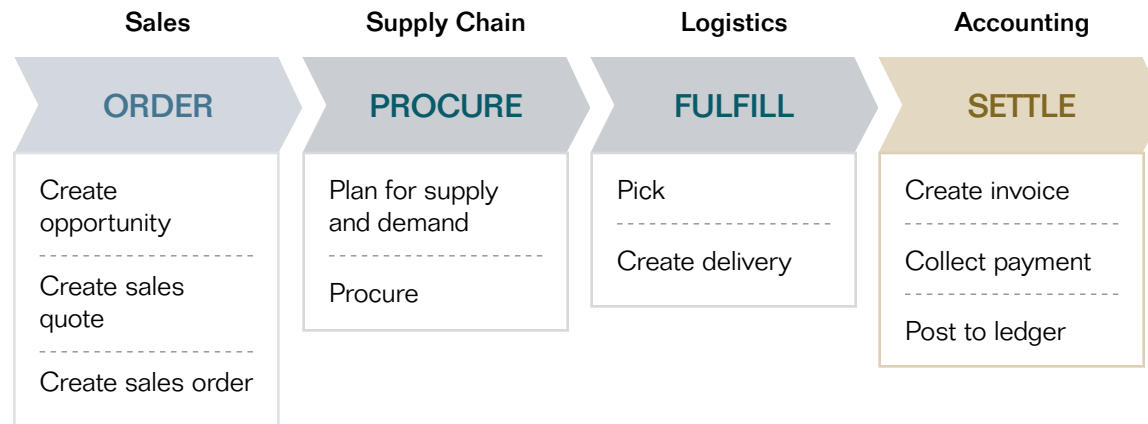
Sales

ORDER

Create opportunity

Create sales quote

Create sales order

Supply Chain

PROCURE

Plan for supply and demand

Procure

Logistics

FULFILL

Pick

Create delivery

Accounting

SETTLE

Create invoice

Collect payment

Post to ledger